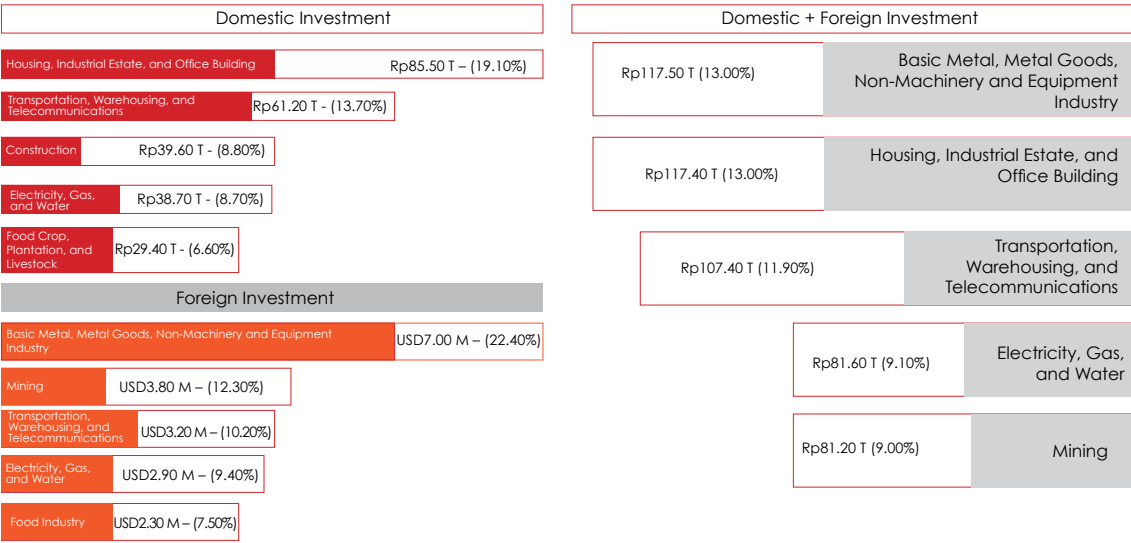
Domestic Investment

Housing, Industrial Estate, and Office Building Rp85.50 T – (19.10%)

Transportation, Warehousing, and Telecommunications Rp61.20 T - (13.70%)

Construction Rp39.60 T - (8.80%)

Electricity, Gas, and Water Rp38.70 T - (8.70%)

Food Crop, Plantation, and Livestock Rp29.40 T - (6.60%)

Foreign Investment

Basic Metal, Metal Goods, Non-Machinery and Equipment Industry USD7.00 M – (22.40%)

Mining USD3.80 M – (12.30%)

Transportation, Warehousing, and Telecommunications USD3.20 M – (10.20%)

Electricity, Gas, and Water USD2.90 M – (9.40%)

Food Industry USD2.30 M – (7.50%)

Domestic + Foreign Investment

Rp117.50 T (13.00%) Basic Metal, Metal Goods, Non-Machinery and Equipment Industry

Rp117.40 T (13.00%) Housing, Industrial Estate, and Office Building

Rp107.40 T (11.90%) Transportation, Warehousing, and Telecommunications

Rp81.60 T (9.10%) Electricity, Gas, and Water

Rp81.20 T (9.00%) Mining